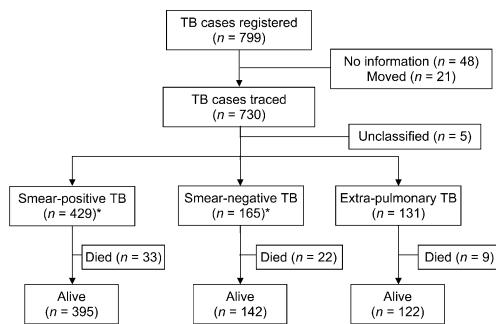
TB cases registered ($n$ = 799)

No information ($n$ = 48)
Moved ($n$ = 21)

TB cases traced ($n$ = 730)

Unclassified ($n$ = 5)

Smear-positive TB ($n$ = 429)*

Smear-negative TB ($n$ = 165)*

Extra-pulmonary TB ($n$ = 131)

Died ($n$ = 33)

Died ($n$ = 22)

Died ($n$ = 9)

Alive ($n$ = 395)

Alive ($n$ = 142)

Alive ($n$ = 122)